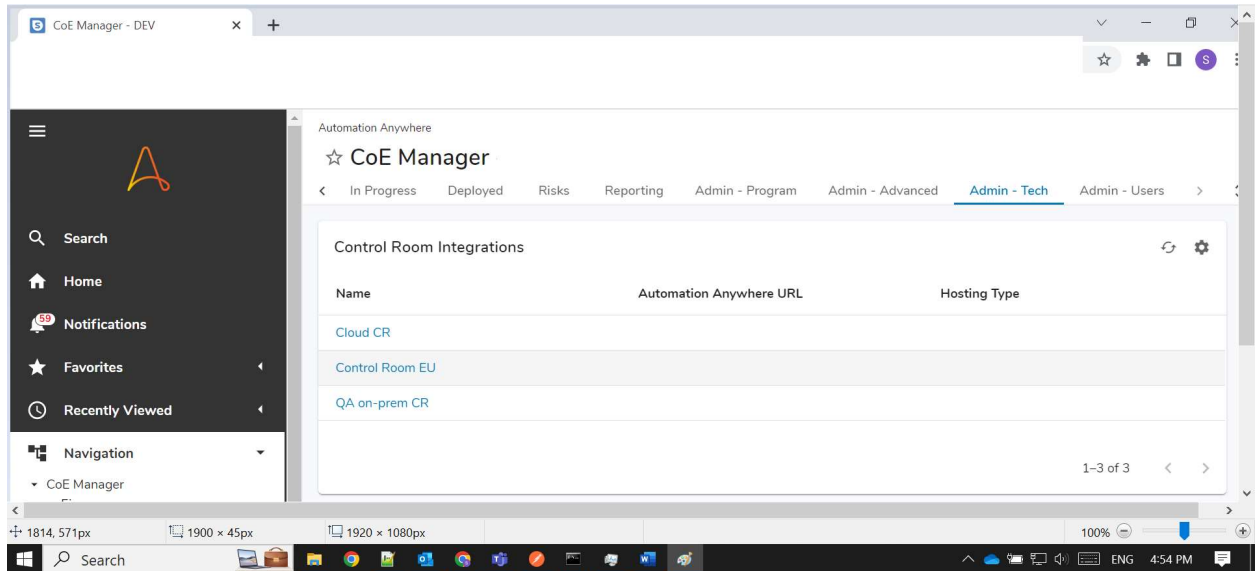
CoE Manager - DEV

Search
Home
59
Notifications
Favorites
Recently Viewed
Navigation
CoE Manager

Automation Anywhere
☆ CoE Manager

In Progress | Deployed | Risks | Reporting | Admin - Program | Admin - Advanced | Admin - Tech | Admin - Users

Control Room Integrations

| Name | Automation Anywhere URL | Hosting Type |
|---|---|---|
| Cloud CR | | |
| Control Room EU | | |
| QA on-prem CR | | |

1–3 of 3

1814, 571px | 1900 × 45px | 1920 × 1080px | 100%

Search | ENG | 4:54 PM